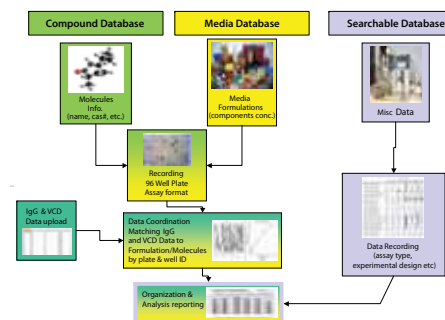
Compound Database

Media Database

Searchable Database

Molecules Info. (name, cas#, etc.)

Media Formulations (components conc.)

Misc Data

Recording 96 Well Plate Assay format

IgG & VCD Data upload

Data Coordination Matching IgG and VCD Data to Formulation/Molecules by plate & well ID

Data Recording (assay type, experimental design etc)

Organization & Analysis reporting